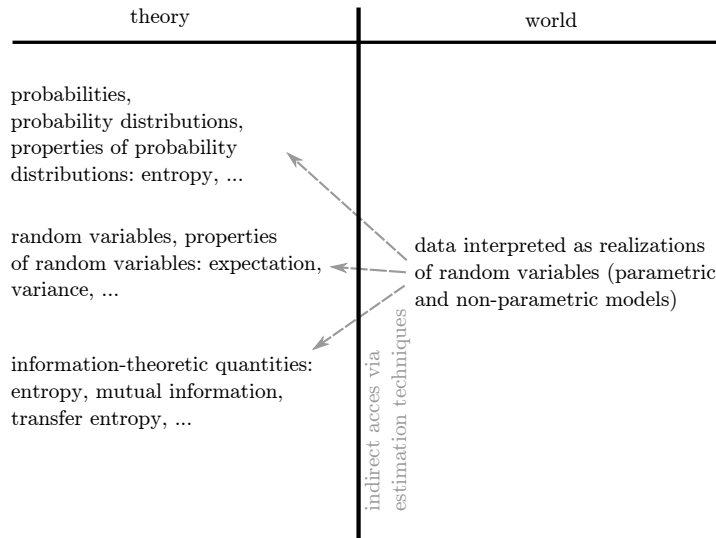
theory

world

probabilities,
probability distributions,
properties of probability
distributions: entropy, ...

random variables, properties
of random variables: expectation,
variance, ...

information-theoretic quantities:
entropy, mutual information,
transfer entropy, ...

data interpreted as realizations
of random variables (parametric
and non-parametric models)

indirect acces via
estimation techniques